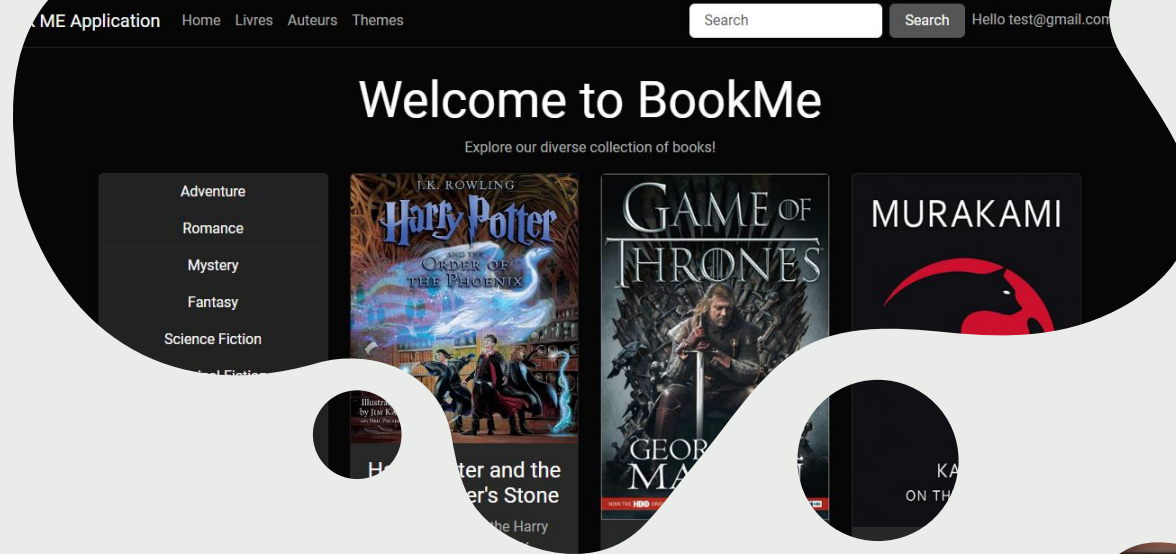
ME Application Home Livres Auteurs Themes Search Search Hello test@gmail.com

Welcome to BookMe

Explore our diverse collection of books!

Adventure
Romance
Mystery
Fantasy
Science Fiction
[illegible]

J.K. ROWLING
Harry Potter
AND THE ORDER OF THE PHOENIX
Illustrated by Jim Ka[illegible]

H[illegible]tter and the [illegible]er's Stone
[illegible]the Harry

GAME OF THRONES
GEOR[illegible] MA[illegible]

MURAKAMI
KA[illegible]
ON TH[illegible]